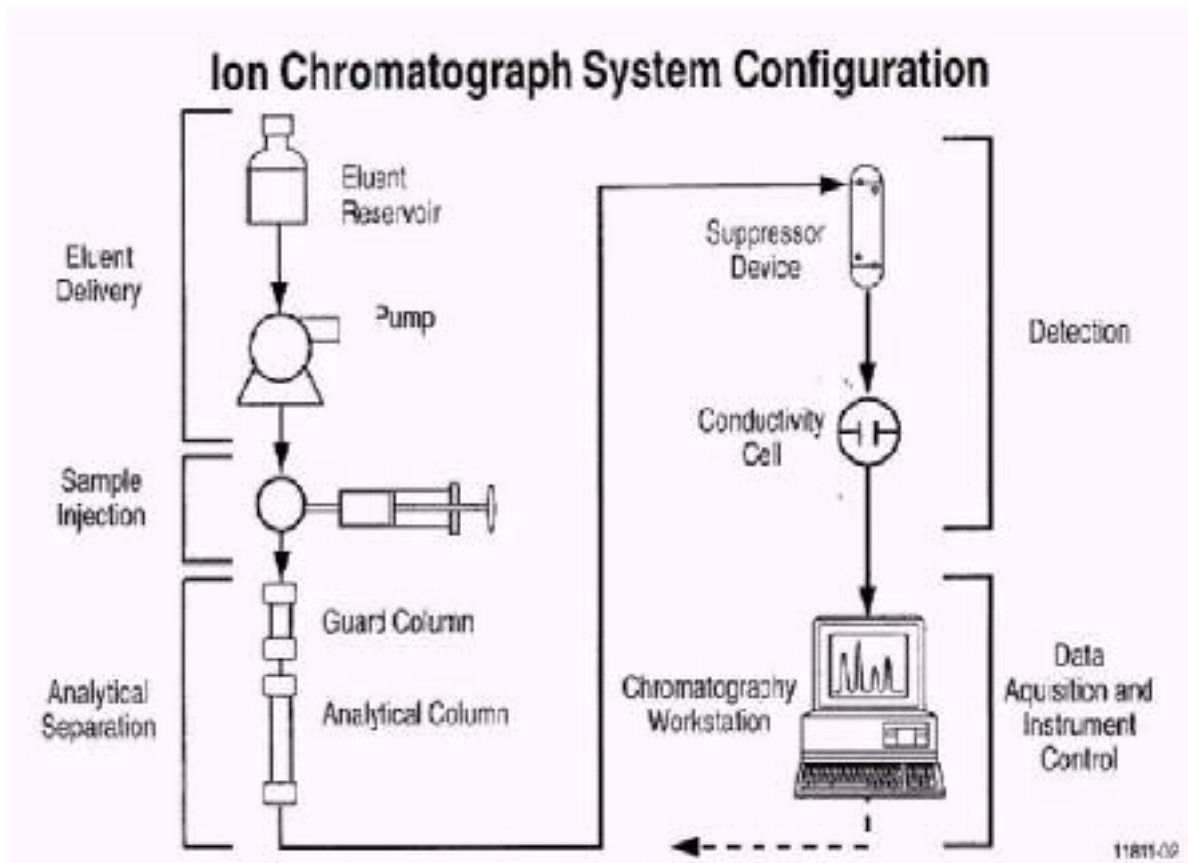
Ion Chromatograph System Configuration

Eluent Delivery

Eluent Reservoir

Pump

Sample Injection

Analytical Separation

Guard Column

Analytical Column

Suppressor Device

Conductivity Cell

Detection

Chromatography Workstation

Data Aquisition and Instrument Control

11811-09